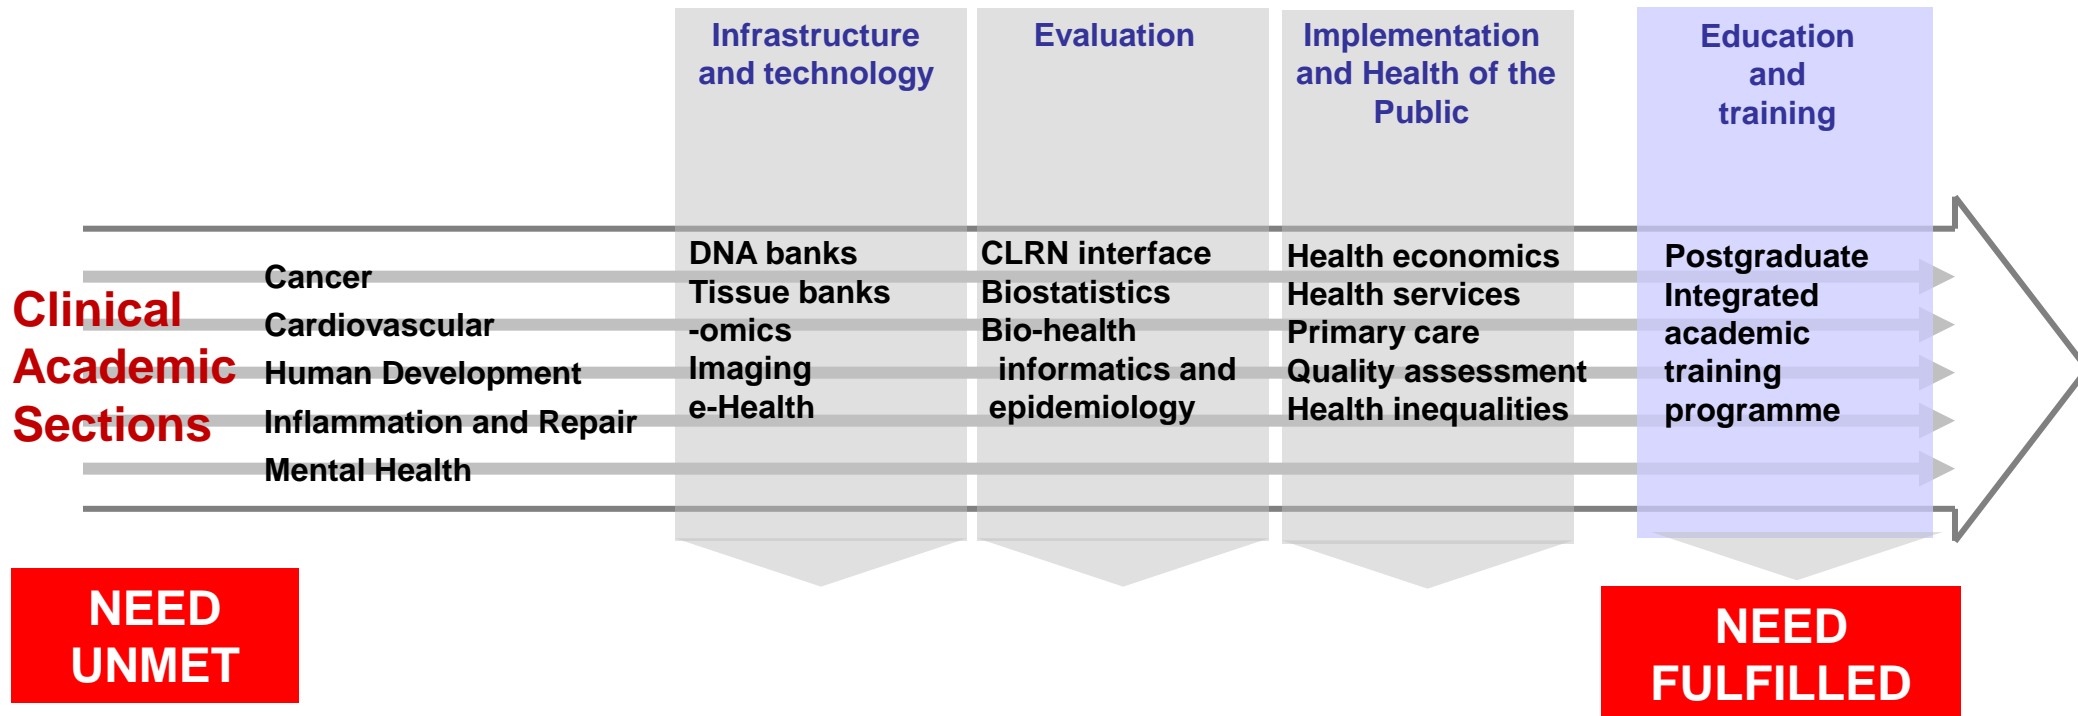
Infrastructure and technology

Evaluation

Implementation and Health of the Public

Education and training

Clinical Academic Sections

Cancer
Cardiovascular
Human Development
Inflammation and Repair
Mental Health

DNA banks
Tissue banks
-omics
Imaging
e-Health

CLRN interface
Biostatistics
Bio-health informatics and epidemiology

Health economics
Health services
Primary care
Quality assessment
Health inequalities

Postgraduate
Integrated academic training programme

NEED UNMET

NEED FULFILLED